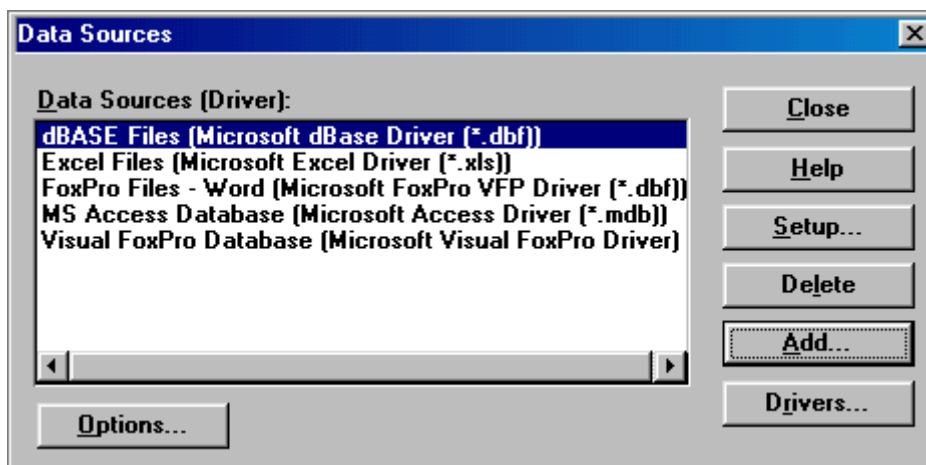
Data Sources

Data Sources (Driver):

dBASE Files (Microsoft dBase Driver (*.dbf))
Excel Files (Microsoft Excel Driver (*.xls))
FoxPro Files - Word (Microsoft FoxPro VFP Driver (*.dbf))
MS Access Database (Microsoft Access Driver (*.mdb))
Visual FoxPro Database (Microsoft Visual FoxPro Driver)

Close
Help
Setup...
Delete
Add...
Drivers...
Options...